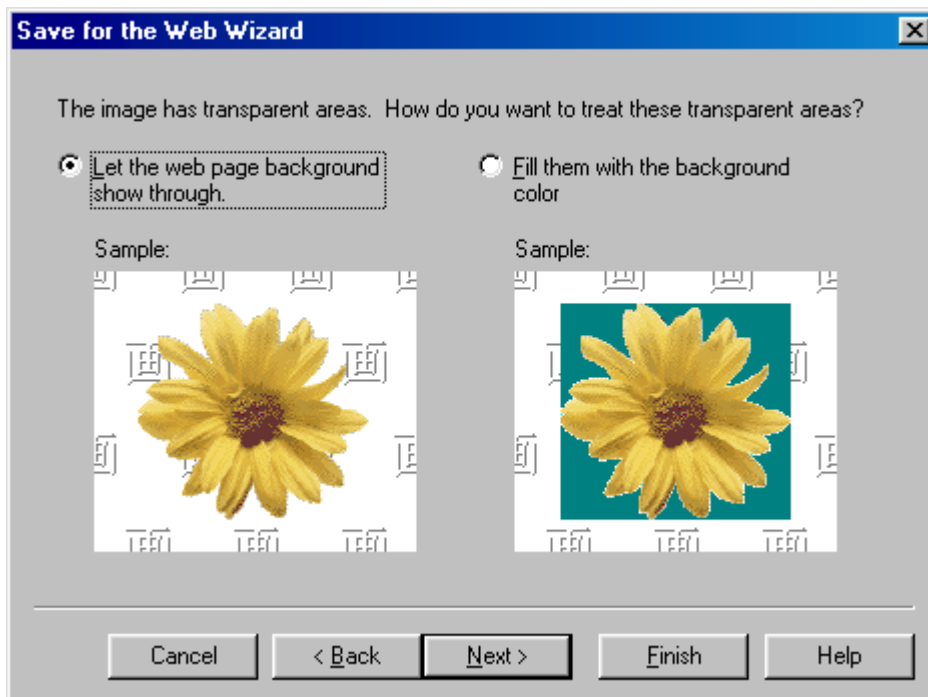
Save for the Web Wizard

The image has transparent areas. How do you want to treat these transparent areas?

Let the web page background show through.

Fill them with the background color

Sample:

Sample:

Cancel

< Back

Next >

Finish

Help